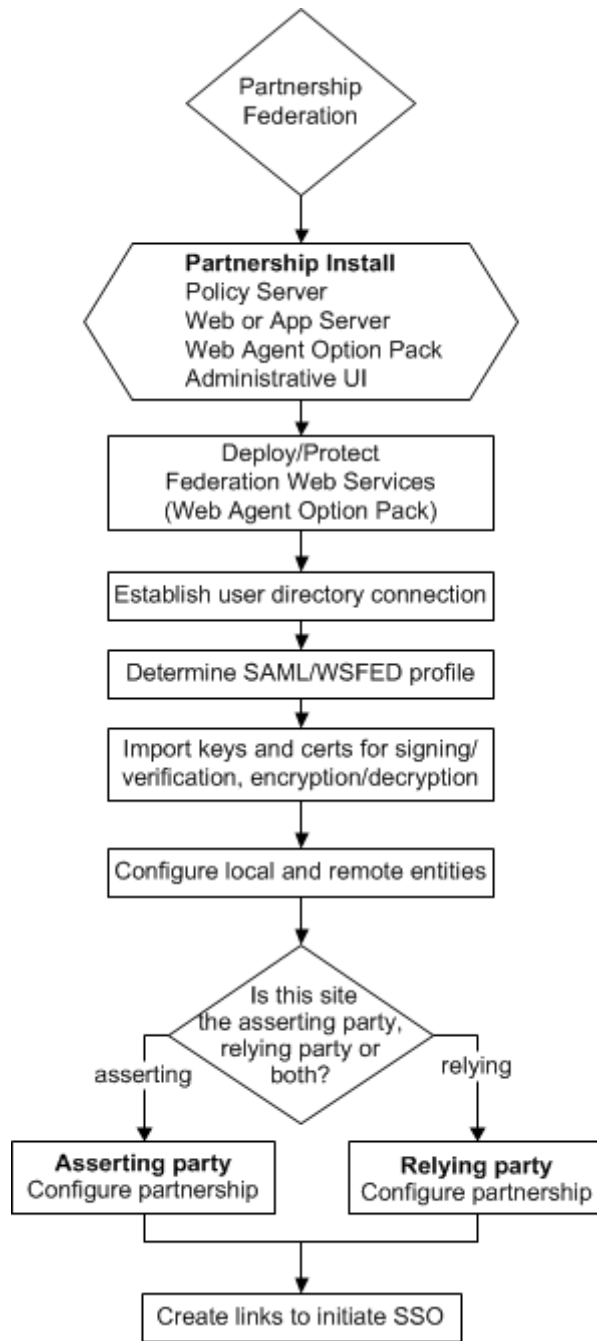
Partnership Federation

Partnership Install
Policy Server
Web or App Server
Web Agent Option Pack
Administrative UI

Deploy/Protect Federation Web Services (Web Agent Option Pack)

Establish user directory connection

Determine SAML/WSFED profile

Import keys and certs for signing/ verification, encryption/decryption

Configure local and remote entities

Is this site the asserting party, relying party or both?

asserting

relying

Asserting party
Configure partnership

Relying party
Configure partnership

Create links to initiate SSO